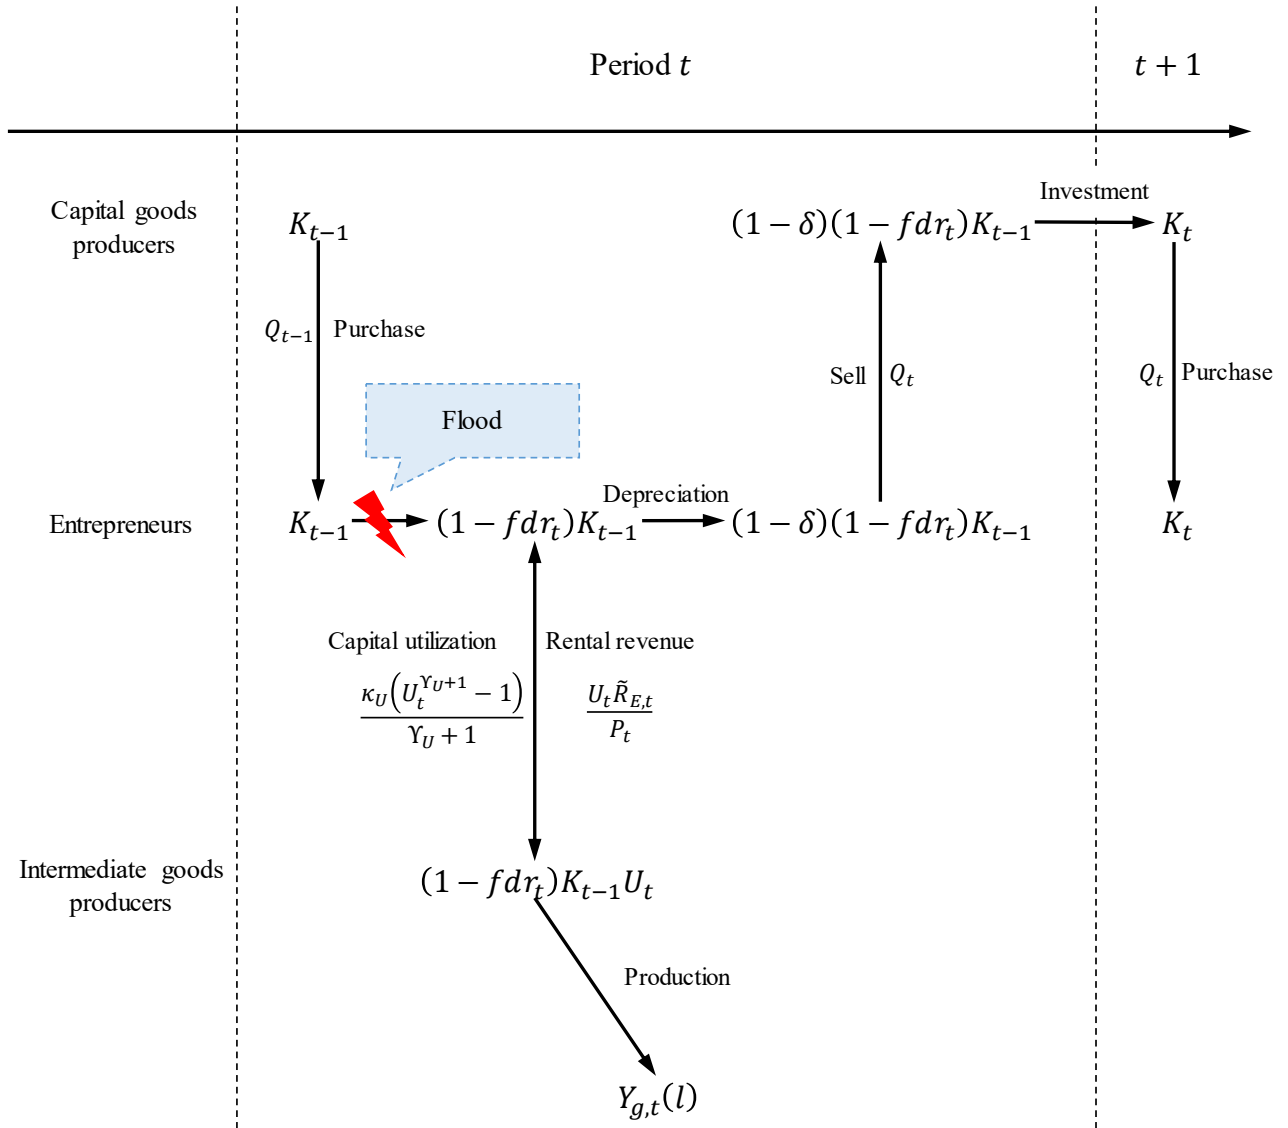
Period $t$

$t+1$

Capital goods producers

$K_{t-1}$

Investment

$(1-\delta)(1-fdr_t)K_{t-1}$

$K_t$

$Q_{t-1}$ Purchase

Sell $Q_t$

$Q_t$ Purchase

Flood

Entrepreneurs

$K_{t-1}$

$(1-fdr_t)K_{t-1}$

Depreciation

$(1-\delta)(1-fdr_t)K_{t-1}$

$K_t$

Capital utilization

$\frac{\kappa_U\left(U_t^{\Upsilon_U+1}-1\right)}{\Upsilon_U+1}$

Rental revenue

$\frac{U_t\tilde{R}_{E,t}}{P_t}$

Intermediate goods producers

$(1-fdr_t)K_{t-1}U_t$

Production

$Y_{g,t}(l)$